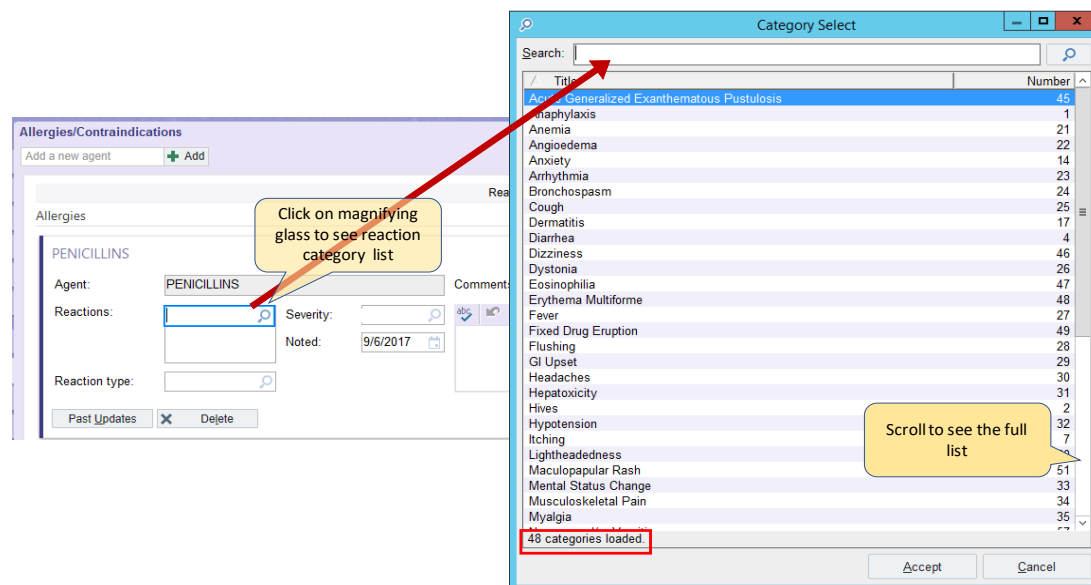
Allergies/Contraindications

Add a new agent

Add

Rea

Allergies

PENICILLINS

Agent: PENICILLINS

Comments

Reactions:

Severity:

Noted: 9/6/2017

Reaction type:

Past Updates

Delete

Click on magnifying glass to see reaction category list

Category Select

Search:

| Title | Number |
|---|---|
| Acute Generalized Exanthematous Pustulosis | 45 |
| Anaphylaxis | 1 |
| Anemia | 21 |
| Angioedema | 22 |
| Anxiety | 14 |
| Arrhythmia | 23 |
| Bronchospasm | 24 |
| Cough | 25 |
| Dermatitis | 17 |
| Diarrhea | 4 |
| Dizziness | 46 |
| Dystonia | 26 |
| Eosinophilia | 47 |
| Erythema Multiforme | 48 |
| Fever | 27 |
| Fixed Drug Eruption | 49 |
| Flushing | 28 |
| GI Upset | 29 |
| Headaches | 30 |
| Hepatoxicity | 31 |
| Hives | 2 |
| Hypotension | 32 |
| Itching | 7 |
| Lightheadedness | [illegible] |
| Maculopapular Rash | 51 |
| Mental Status Change | 33 |
| Musculoskeletal Pain | 34 |
| Myalgia | 35 |

Scroll to see the full list

48 categories loaded.

Accept

Cancel